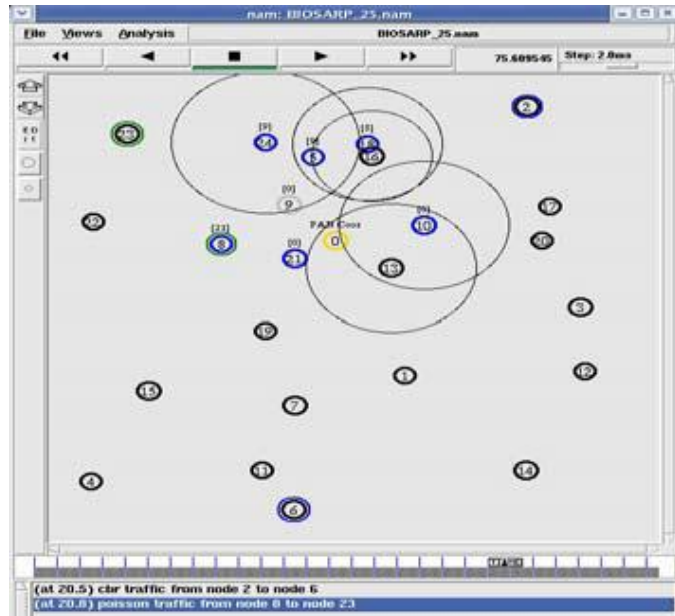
nam: BIOSARP_25.nam

File Views Analysis

BIOSARP_25.nam

75.689545 Step: 2.0ms

23

[9]
24

[9]
5

[0]
18

16

2

[0]
9

22

[23]
8

[0]
21

PAN Coor
0

[0]
10

17

20

13

3

19

1

12

15

7

4

11

14

6

(at 20.5) cbr traffic from node 2 to node 6
(at 20.8) poisson traffic from node 8 to node 23